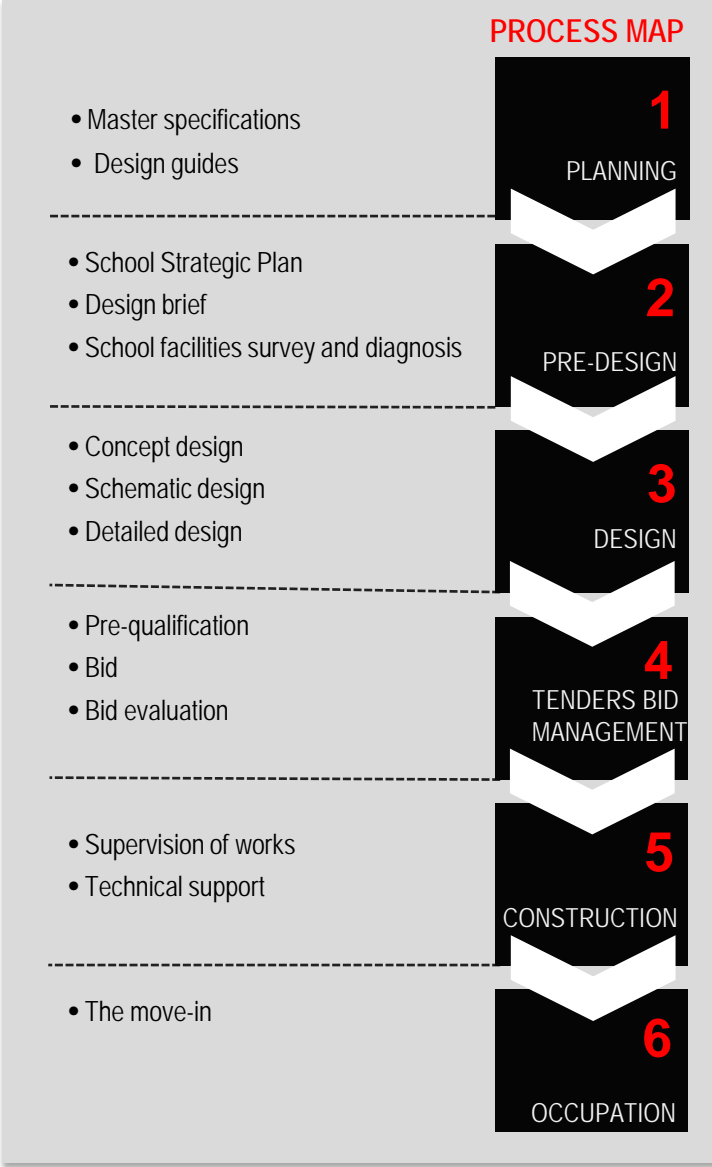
PROCESS MAP

• Master specifications
• Design guides

1
PLANNING

• School Strategic Plan
• Design brief
• School facilities survey and diagnosis

2
PRE-DESIGN

• Concept design
• Schematic design
• Detailed design

3
DESIGN

• Pre-qualification
• Bid
• Bid evaluation

4
TENDERS BID MANAGEMENT

• Supervision of works
• Technical support

5
CONSTRUCTION

• The move-in

6
OCCUPATION